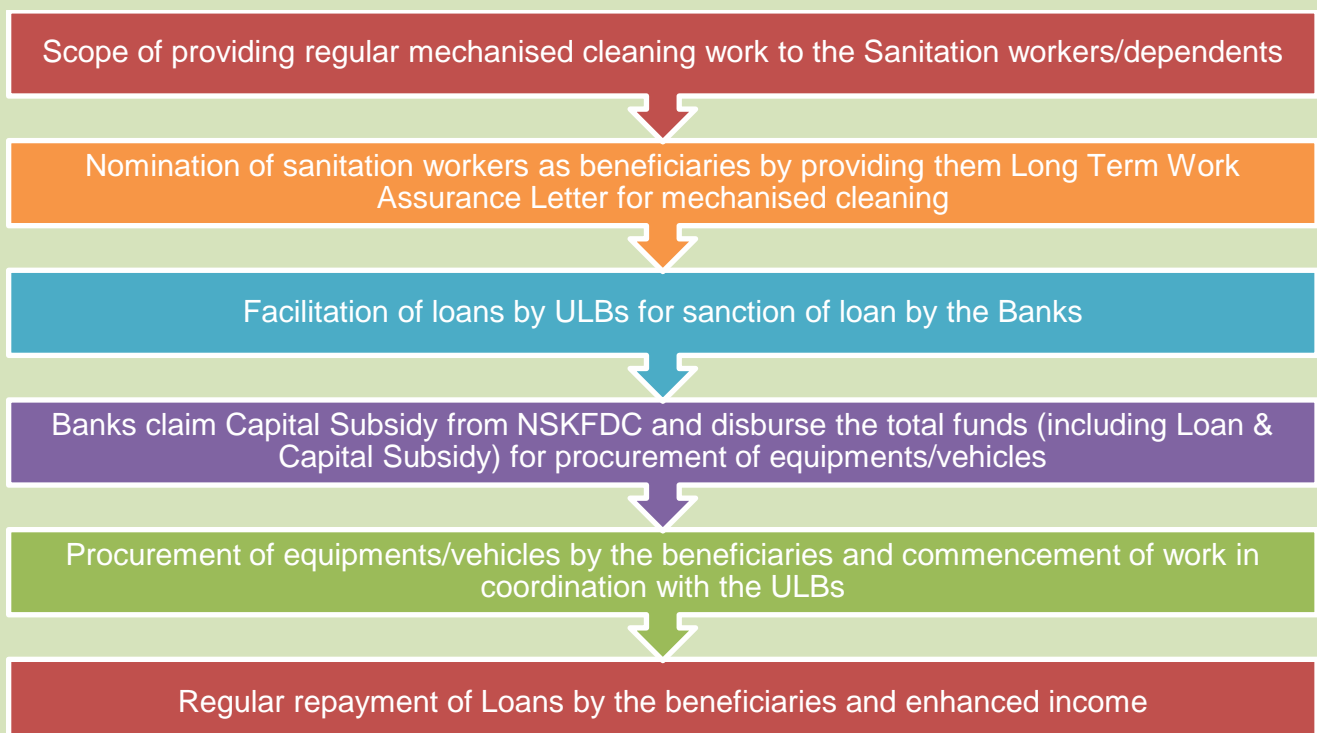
Scope of providing regular mechanised cleaning work to the Sanitation workers/dependents

Nomination of sanitation workers as beneficiaries by providing them Long Term Work Assurance Letter for mechanised cleaning

Facilitation of loans by ULBs for sanction of loan by the Banks

Banks claim Capital Subsidy from NSKFDC and disburse the total funds (including Loan & Capital Subsidy) for procurement of equipments/vehicles

Procurement of equipments/vehicles by the beneficiaries and commencement of work in coordination with the ULBs

Regular repayment of Loans by the beneficiaries and enhanced income